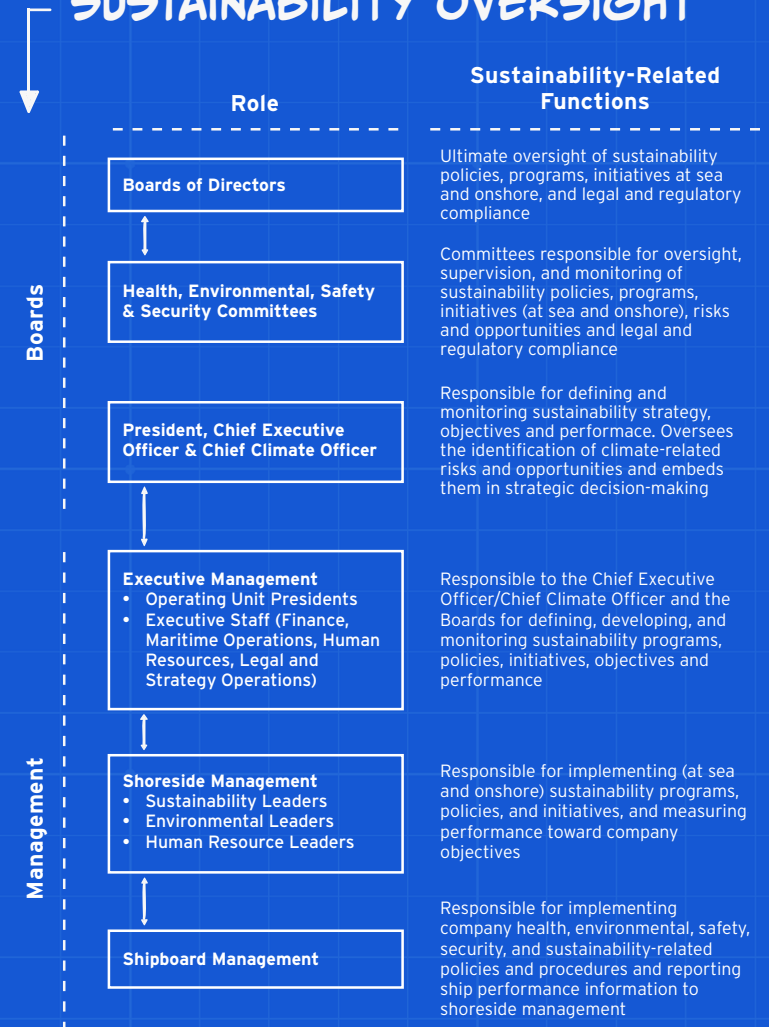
Sustainability Oversight

Role

Sustainability-Related Functions

Boards

Boards of Directors

Ultimate oversight of sustainability policies, programs, initiatives at sea and onshore, and legal and regulatory compliance

Health, Environmental, Safety & Security Committees

Committees responsible for oversight, supervision, and monitoring of sustainability policies, programs, initiatives (at sea and onshore), risks and opportunities and legal and regulatory compliance

President, Chief Executive Officer & Chief Climate Officer

Responsible for defining and monitoring sustainability strategy, objectives and performace. Oversees the identification of climate-related risks and opportunities and embeds them in strategic decision-making

Management

Executive Management
• Operating Unit Presidents
• Executive Staff (Finance, Maritime Operations, Human Resources, Legal and Strategy Operations)

Responsible to the Chief Executive Officer/Chief Climate Officer and the Boards for defining, developing, and monitoring sustainability programs, policies, initiatives, objectives and performance

Shoreside Management
• Sustainability Leaders
• Environmental Leaders
• Human Resource Leaders

Responsible for implementing (at sea and onshore) sustainability programs, policies, and initiatives, and measuring performance toward company objectives

Shipboard Management

Responsible for implementing company health, environmental, safety, security, and sustainability-related policies and procedures and reporting ship performance information to shoreside management